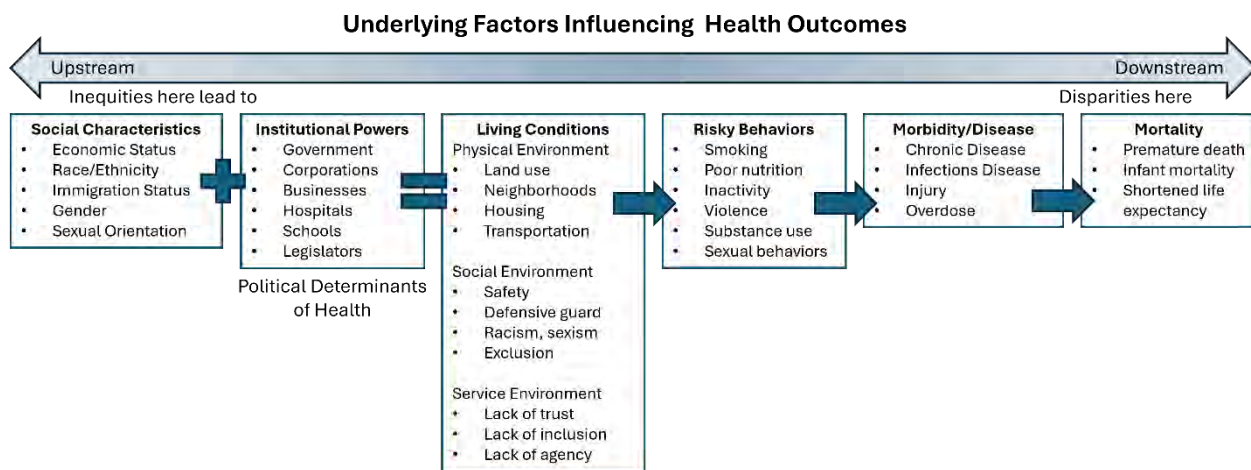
Underlying Factors Influencing Health Outcomes

Upstream

Downstream

Inequities here lead to

Disparities here

**Social Characteristics**
- Economic Status
- Race/Ethnicity
- Immigration Status
- Gender
- Sexual Orientation

**Institutional Powers**
- Government
- Corporations
- Businesses
- Hospitals
- Schools
- Legislators

Political Determinants of Health

**Living Conditions**
Physical Environment
- Land use
- Neighborhoods
- Housing
- Transportation

Social Environment
- Safety
- Defensive guard
- Racism, sexism
- Exclusion

Service Environment
- Lack of trust
- Lack of inclusion
- Lack of agency

**Risky Behaviors**
- Smoking
- Poor nutrition
- Inactivity
- Violence
- Substance use
- Sexual behaviors

**Morbidity/Disease**
- Chronic Disease
- Infections Disease
- Injury
- Overdose

**Mortality**
- Premature death
- Infant mortality
- Shortened life expectancy